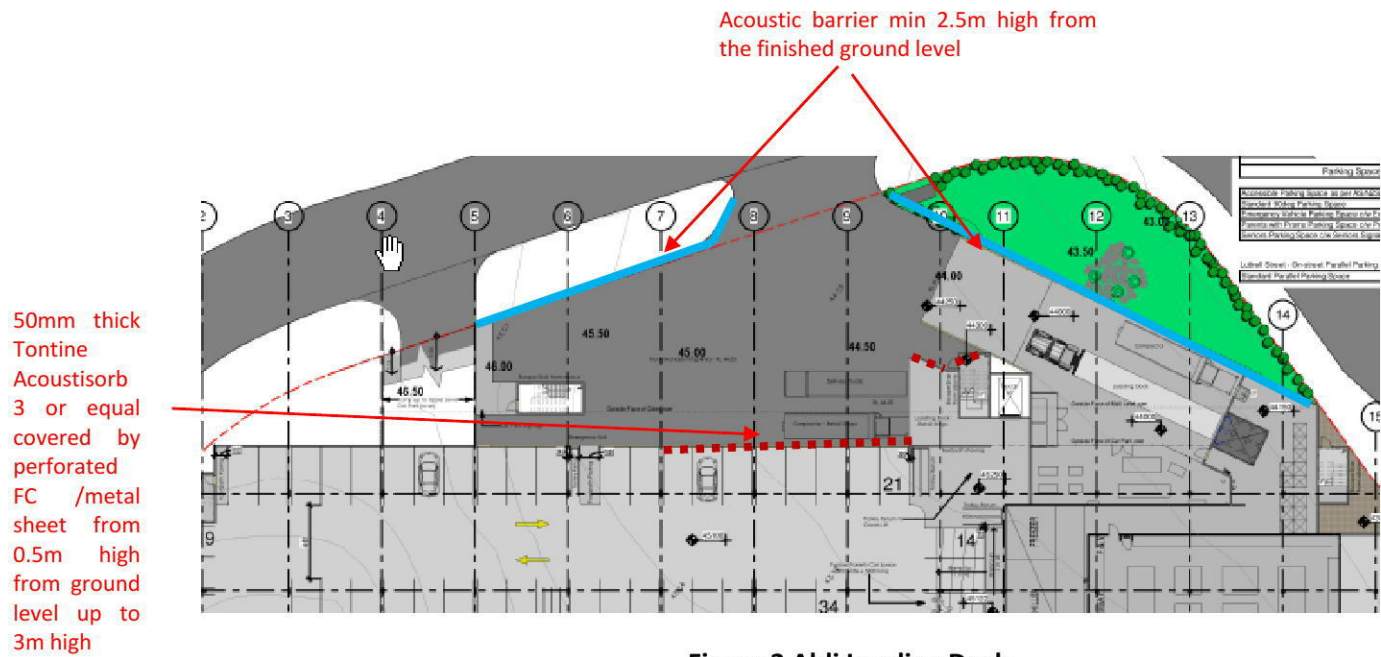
Acoustic barrier min 2.5m high from the finished ground level

50mm thick Tontine Acoustisorb 3 or equal covered by perforated FC /metal sheet from 0.5m high from ground level up to 3m high

2 3 4 5 6 7 8 9 10 11 12 13 14 15

Parking Space

Accessible Parking Space as per AS/NZS
Standard 90deg Parking Space
Emergency Vehicle Parking Space c/w F
Parents with Prams Parking Space c/w P
Seniors Parking Space c/w Seniors Signa

Luttrell Street - On-street Parallel Parking
Standard Parallel Parking Space

43.00
43.50
44.00
45.50
45.00
44.50
46.00
46.50

21
14
34
9

Figure 3 Aldi Loading Dock